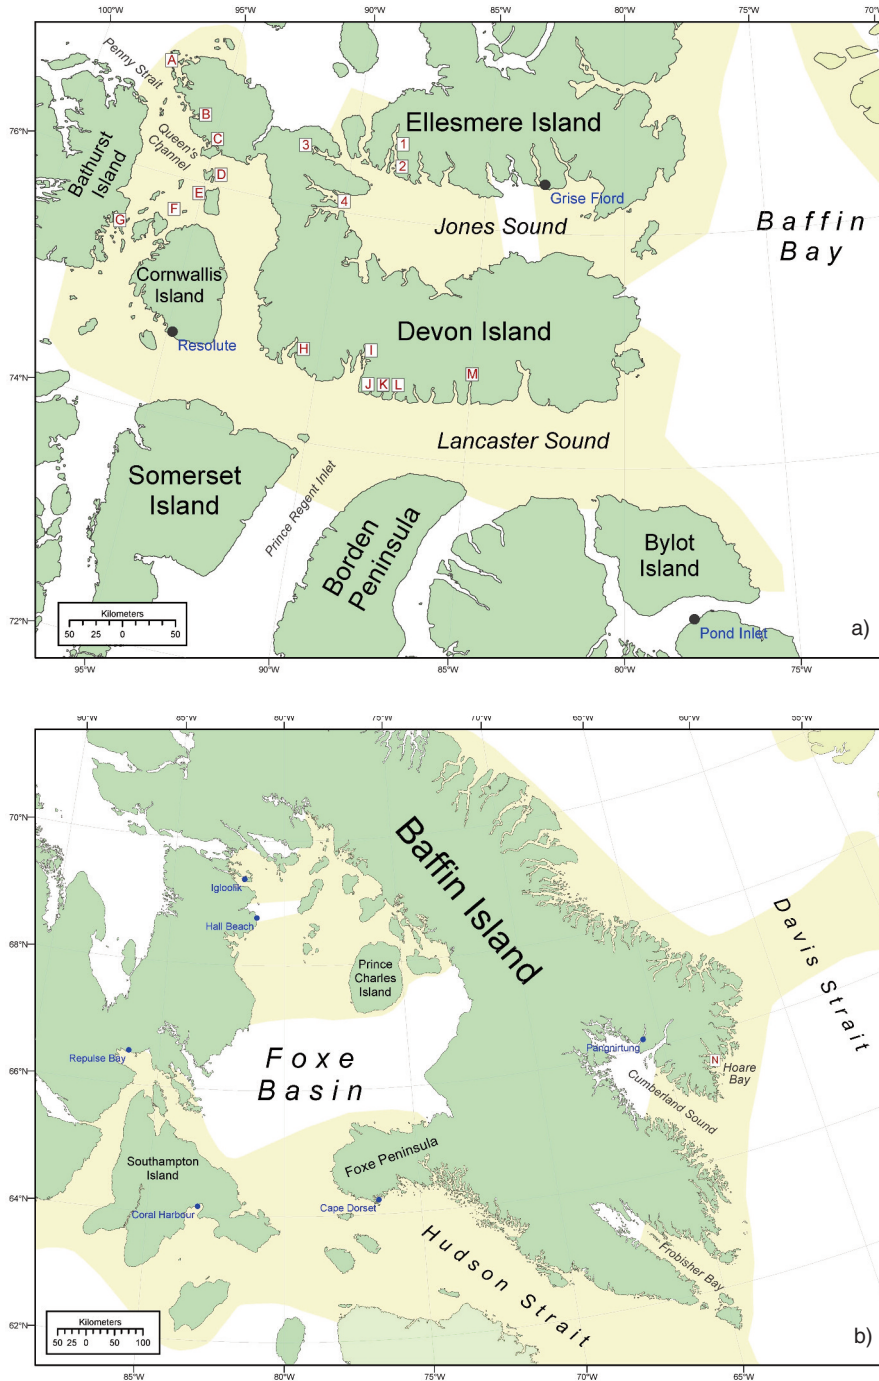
100°W 95°W 90°W 85°W 80°W 75°W 70°

Penny Strait

A

B

C

D

E

F

G

Queen's Channel

Bathurst Island

76°N

Ellesmere Island

3

1

2

4

Grise Fiord

Jones Sound

Baffin Bay

Cornwallis Island

Resolute

Devon Island

H

I

J K L

M

74°N

Lancaster Sound

Somerset Island

Prince Regent Inlet

Borden Peninsula

Bylot Island

Pond Inlet

72°N

Kilometers
50 25 0 50

a)

95°W 90°W 85°W 80°W 75°W

90°W 85°W 80°W 75°W 70°W 65°W 60°W 55°W

70°N

Baffin Island

Igloolik

Hall Beach

68°N

Prince Charles Island

Davis Strait

Repulse Bay

Foxe Basin

66°N

Pangnirtung

N

Hoare Bay

Cumberland Sound

Southampton Island

Foxe Peninsula

64°N

Coral Harbour

Cape Dorset

Hudson Strait

Frobisher Bay

62°N

Kilometers
50 25 0 50 100

b)

85°W 80°W 75°W 70°W 65°W